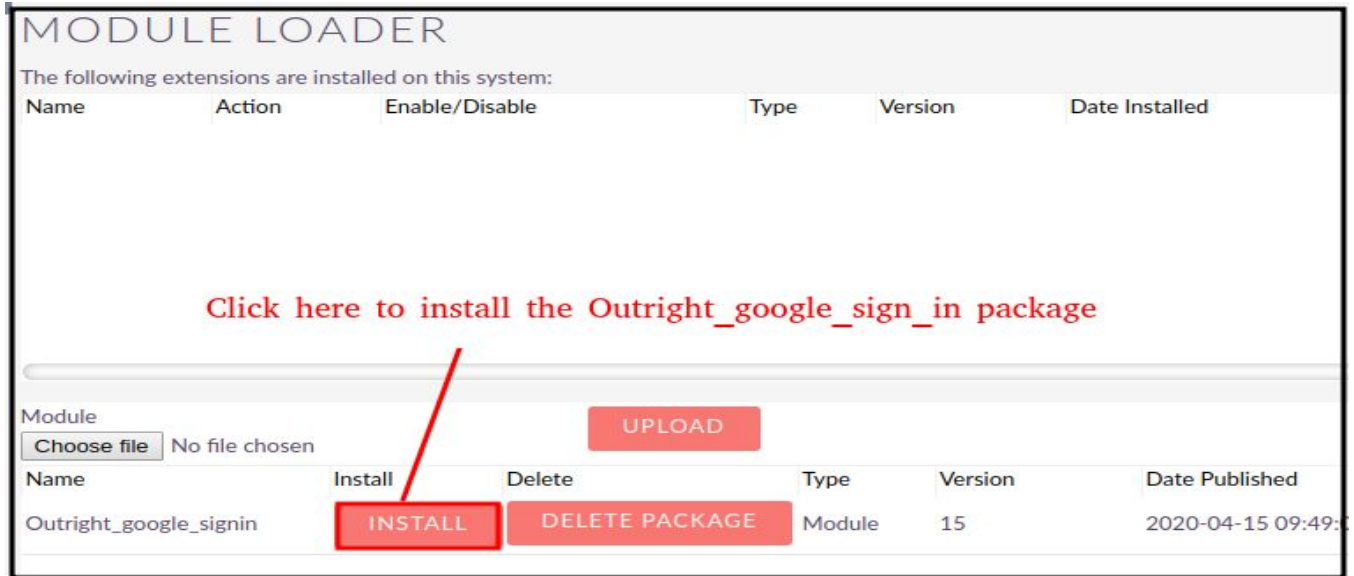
MODULE LOADER

The following extensions are installed on this system:

| Name | Action | Enable/Disable | Type | Version | Date Installed |
|---|---|---|---|---|---|

Click here to install the Outright_google_sign_in package

Module

Choose file No file chosen

UPLOAD

| Name | Install | Delete | Type | Version | Date Published |
|---|---|---|---|---|---|
| Outright_google_signin | INSTALL | DELETE PACKAGE | Module | 15 | 2020-04-15 09:49:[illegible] |